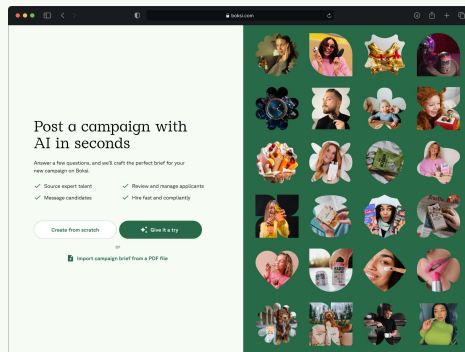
bokai.com

Post a campaign with AI in seconds

Answer a few questions, and we'll craft the perfect brief for your new campaign on Bokai.

✓ Source expert talent
✓ Review and manage applicants
✓ Message candidates
✓ Hire fast and compliantly

Create from scratch
Give it a try

or

Import campaign brief from a PDF file